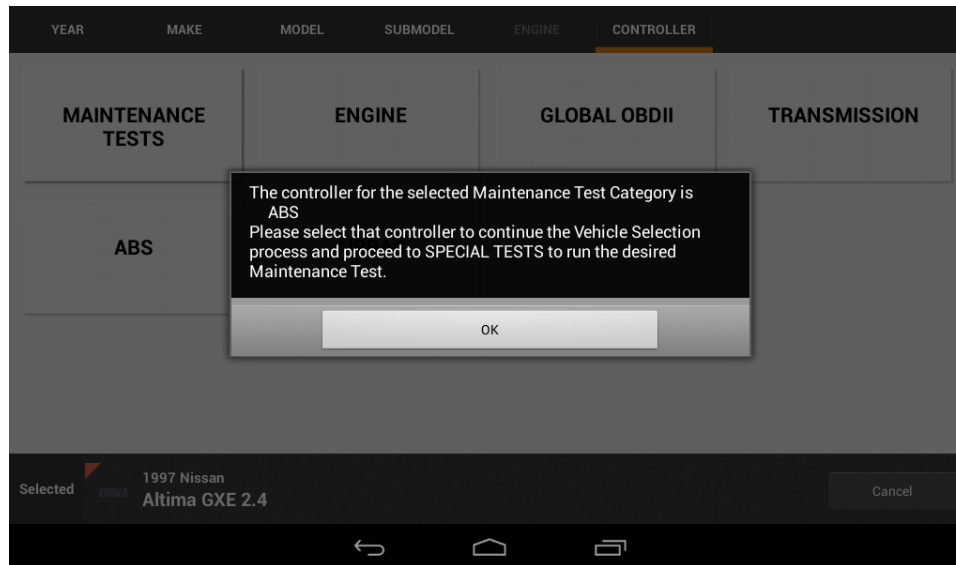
YEAR MAKE MODEL SUBMODEL ENGINE CONTROLLER

MAINTENANCE TESTS

ENGINE

GLOBAL OBDII

TRANSMISSION

ABS

The controller for the selected Maintenance Test Category is
ABS
Please select that controller to continue the Vehicle Selection process and proceed to SPECIAL TESTS to run the desired Maintenance Test.

OK

Selected

1997 Nissan
Altima GXE 2.4

Cancel